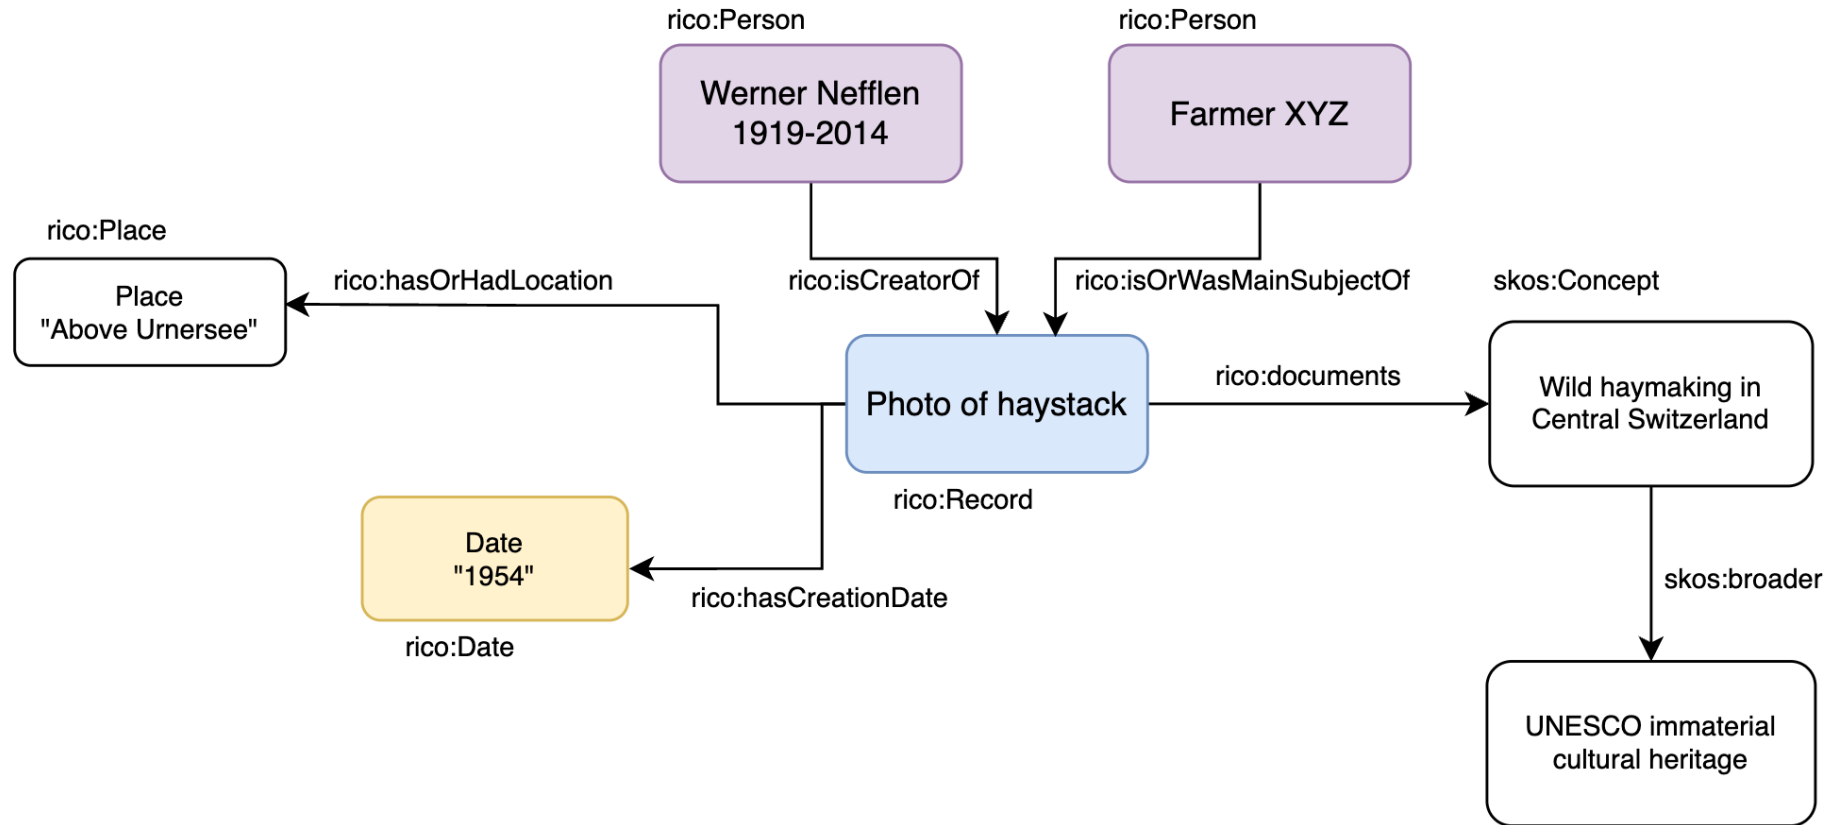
rico:Person

Werner Nefflen
1919-2014

rico:Person

Farmer XYZ

rico:Place

Place
"Above Urnersee"

rico:hasOrHadLocation

rico:isCreatorOf

rico:isOrWasMainSubjectOf

skos:Concept

Photo of haystack

rico:Record

rico:documents

Wild haymaking in
Central Switzerland

Date
"1954"

rico:Date

rico:hasCreationDate

skos:broader

UNESCO immaterial
cultural heritage